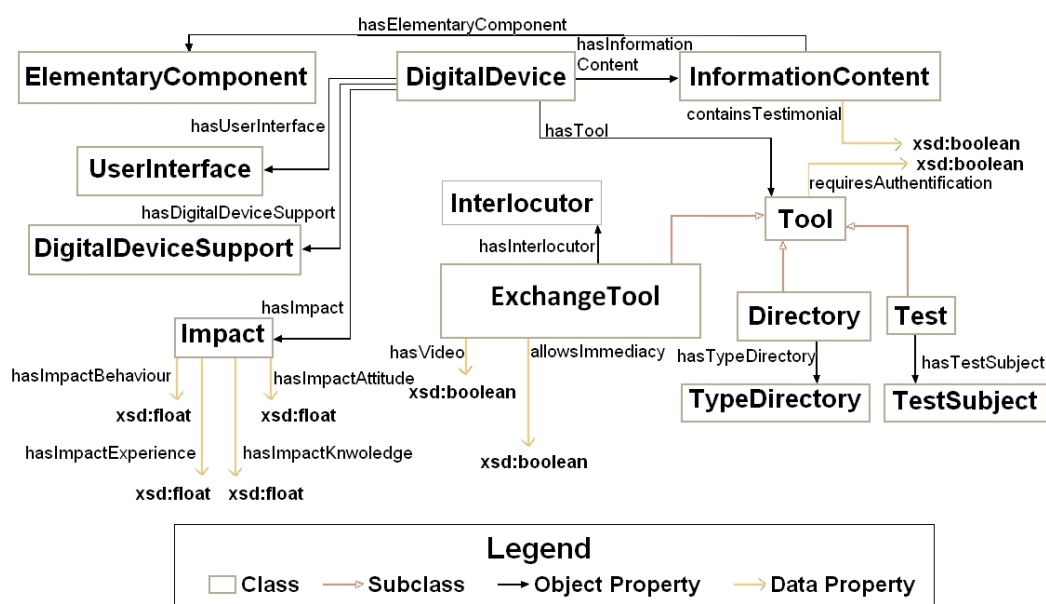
hasElementaryComponent

ElementaryComponent

DigitalDevice

hasInformation Content

InformationContent

hasUserInterface

hasTool

containsTestimonial

xsd:boolean

xsd:boolean

UserInterface

requiresAuthentification

hasDigitalDeviceSupport

Interlocutor

Tool

DigitalDeviceSupport

hasInterlocutor

hasImpact

ExchangeTool

Directory

Test

Impact

hasVideo

allowsImmediacy

hasTypeDirectory

hasTestSubject

hasImpactBehaviour

hasImpactAttitude

xsd:boolean

TypeDirectory

TestSubject

xsd:float

xsd:float

hasImpactExperience

hasImpactKnwoledge

xsd:boolean

xsd:float

xsd:float

Legend

Class Subclass Object Property Data Property